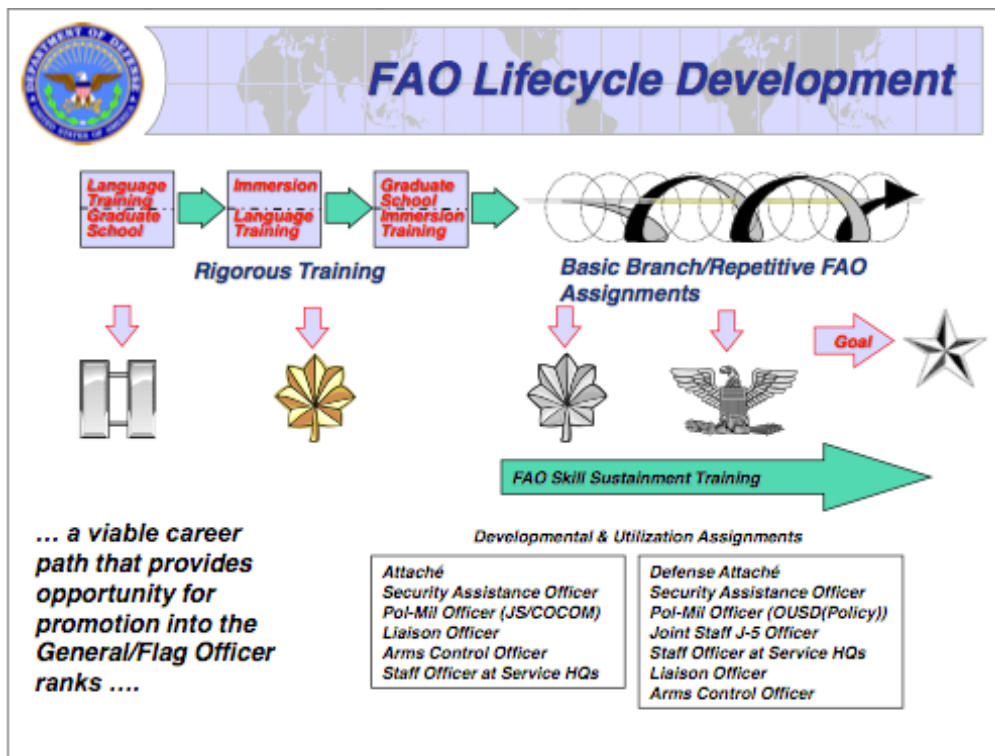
FAO Lifecycle Development

Language Training
Graduate School

Immersion
Language Training

Graduate School
Immersion Training

Rigorous Training

Basic Branch/Repetitive FAO Assignments

Goal

FAO Skill Sustainment Training

… a viable career path that provides opportunity for promotion into the General/Flag Officer ranks ….

Developmental & Utilization Assignments

Attaché
Security Assistance Officer
Pol-Mil Officer (JS/COCOM)
Liaison Officer
Arms Control Officer
Staff Officer at Service HQs

Defense Attaché
Security Assistance Officer
Pol-Mil Officer (OUSD(Policy))
Joint Staff J-5 Officer
Staff Officer at Service HQs
Liaison Officer
Arms Control Officer